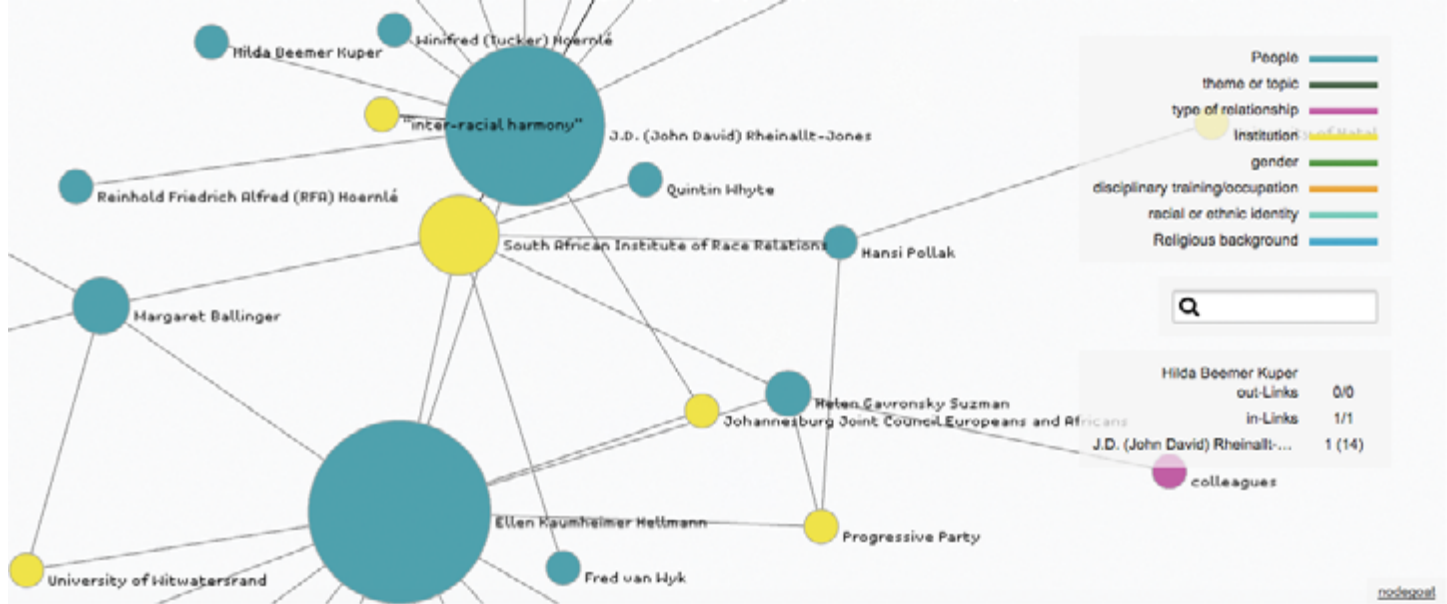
Hilda Beemer Kuper
Winifred (Tucker) Hoernlé
"inter-racial harmony"
J.D. (John David) Rheinallt-Jones
Reinhold Friedrich Alfred (RFA) Hoernlé
Quintin Whyte
South African Institute of Race Relations
Hansi Pollak
Margaret Ballinger
Helen Gavronsky Suzman
Johannesburg Joint Council Europeans and Africans
colleagues
Ellen Kaumheimer Hellmann
Progressive Party
University of Witwatersrand
Fred van Wyk

People
theme or topic
type of relationship
Institution
gender
disciplinary training/occupation
racial or ethnic identity
Religious background

Hilda Beemer Kuper
out-Links 0/0
in-Links 1/1
J.D. (John David) Rheinallt-... 1 (14)

nodegoat